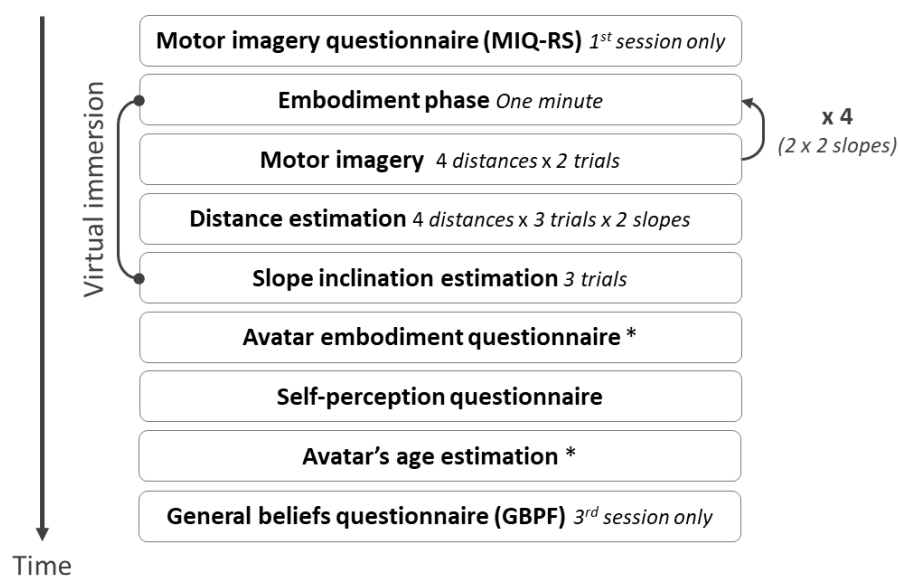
Motor imagery questionnaire (MIQ-RS) $1^{st}$ session only

Embodiment phase One minute

Motor imagery 4 distances x 2 trials

Distance estimation 4 distances x 3 trials x 2 slopes

Slope inclination estimation 3 trials

Avatar embodiment questionnaire *

Self-perception questionnaire

Avatar's age estimation *

General beliefs questionnaire (GBPF) $3^{rd}$ session only

x 4
(2 x 2 slopes)

Virtual immersion

Time